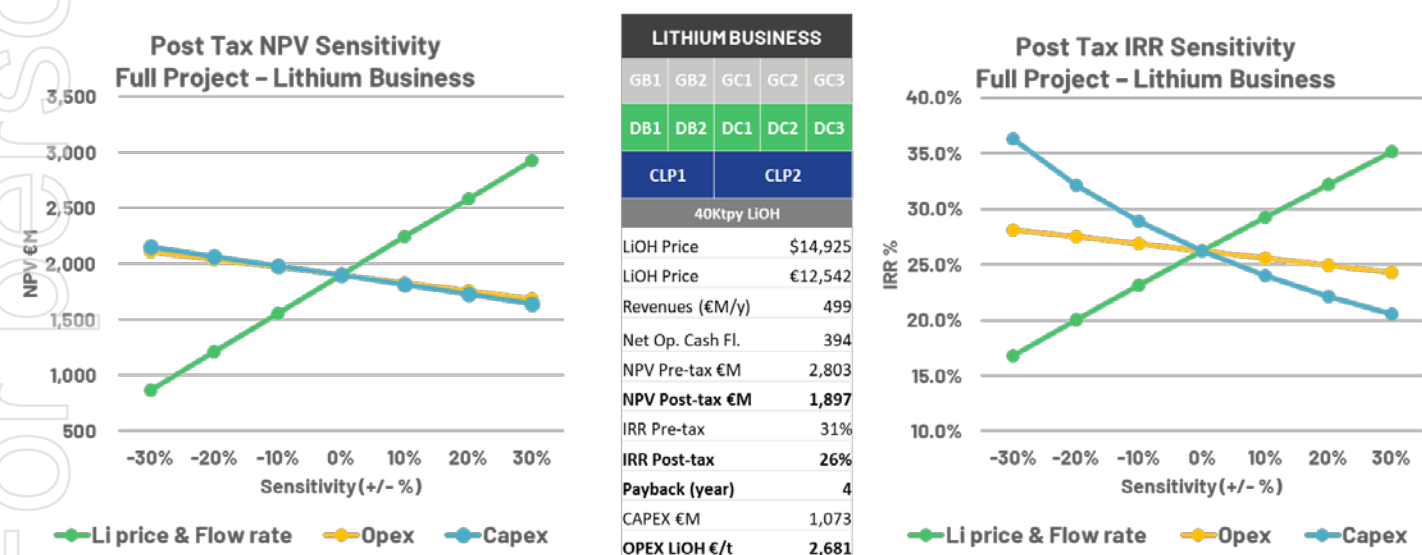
Post Tax NPV Sensitivity
Full Project – Lithium Business

3,500
3,000
2,500
2,000
1,500
1,000
500

NPV €M

-30% -20% -10% 0% 10% 20% 30%

Sensitivity (+/- %)

Li price & Flow rate   Opex   Capex

LITHIUM BUSINESS

| GB1 | GB2 | GC1 | GC2 | GC3 |
|---|---|---|---|---|
| DB1 | DB2 | DC1 | DC2 | DC3 |
| CLP1 | | CLP2 | | |

40Ktpy LiOH

| | |
|---|---|
| LiOH Price | $14,925 |
| LiOH Price | €12,542 |
| Revenues (€M/y) | 499 |
| Net Op. Cash Fl. | 394 |
| NPV Pre-tax €M | 2,803 |
| **NPV Post-tax €M** | **1,897** |
| IRR Pre-tax | 31% |
| **IRR Post-tax** | **26%** |
| **Payback (year)** | **4** |
| CAPEX €M | 1,073 |
| **OPEX LiOH €/t** | **2,681** |

Post Tax IRR Sensitivity
Full Project – Lithium Business

40.0%
35.0%
30.0%
25.0%
20.0%
15.0%
10.0%

IRR %

-30% -20% -10% 0% 10% 20% 30%

Sensitivity (+/- %)

Li price & Flow rate   Opex   Capex